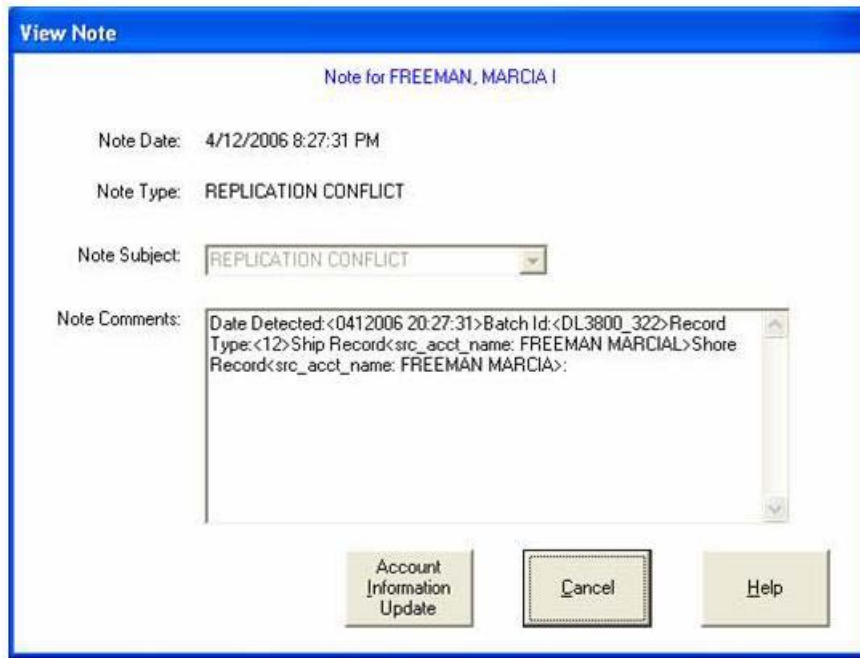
View Note

Note for FREEMAN, MARCIA I

Note Date: 4/12/2006 8:27:31 PM

Note Type: REPLICATION CONFLICT

Note Subject: REPLICATION CONFLICT

Note Comments: Date Detected:<0412006 20:27:31>Batch Id:<DL3800_322>Record Type:<12>Ship Record<src_acct_name: FREEMAN MARCIAL>Shore Record<src_acct_name: FREEMAN MARCIA>:

Account Information Update

Cancel

Help